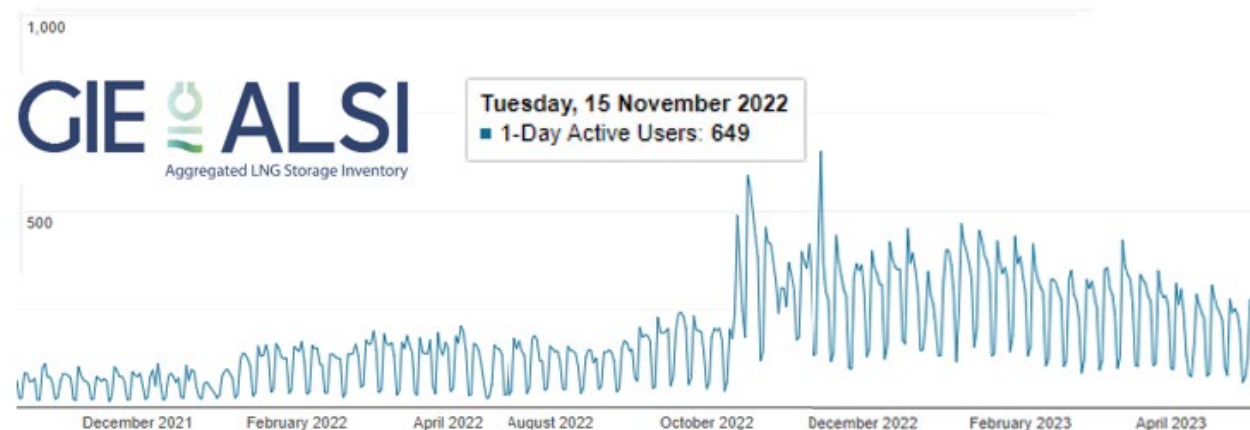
1,000

GIE ALSI
Aggregated LNG Storage Inventory

Tuesday, 15 November 2022
1-Day Active Users: 649

500

December 2021 February 2022 April 2022 August 2022 October 2022 December 2022 February 2023 April 2023